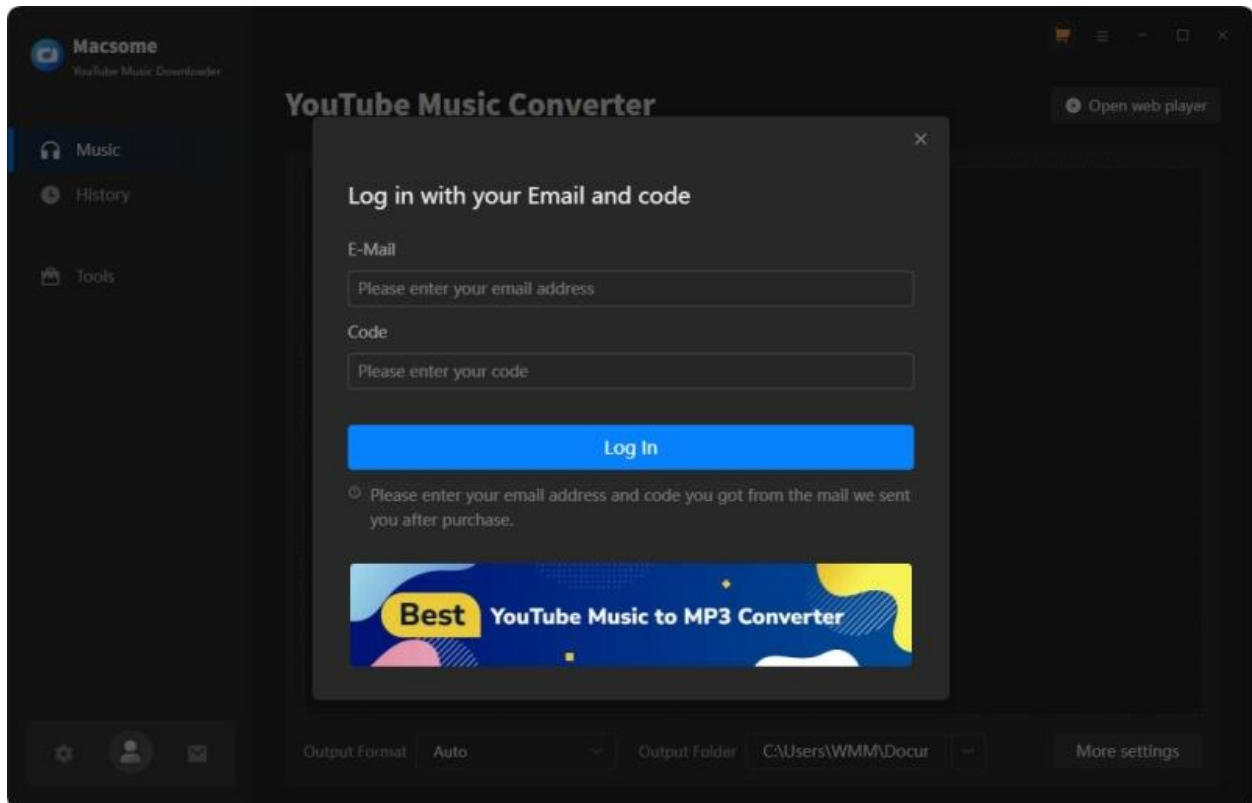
Macsome
YouTube Music Downloader

Music
History
Tools

YouTube Music Converter

Open web player

×

Log in with your Email and code

E-Mail

Please enter your email address

Code

Please enter your code

Log In

Please enter your email address and code you got from the mail we sent you after purchase.

Best YouTube Music to MP3 Converter

Output Format Auto
Output Folder C:\Users\WMM\Docur ···
More settings